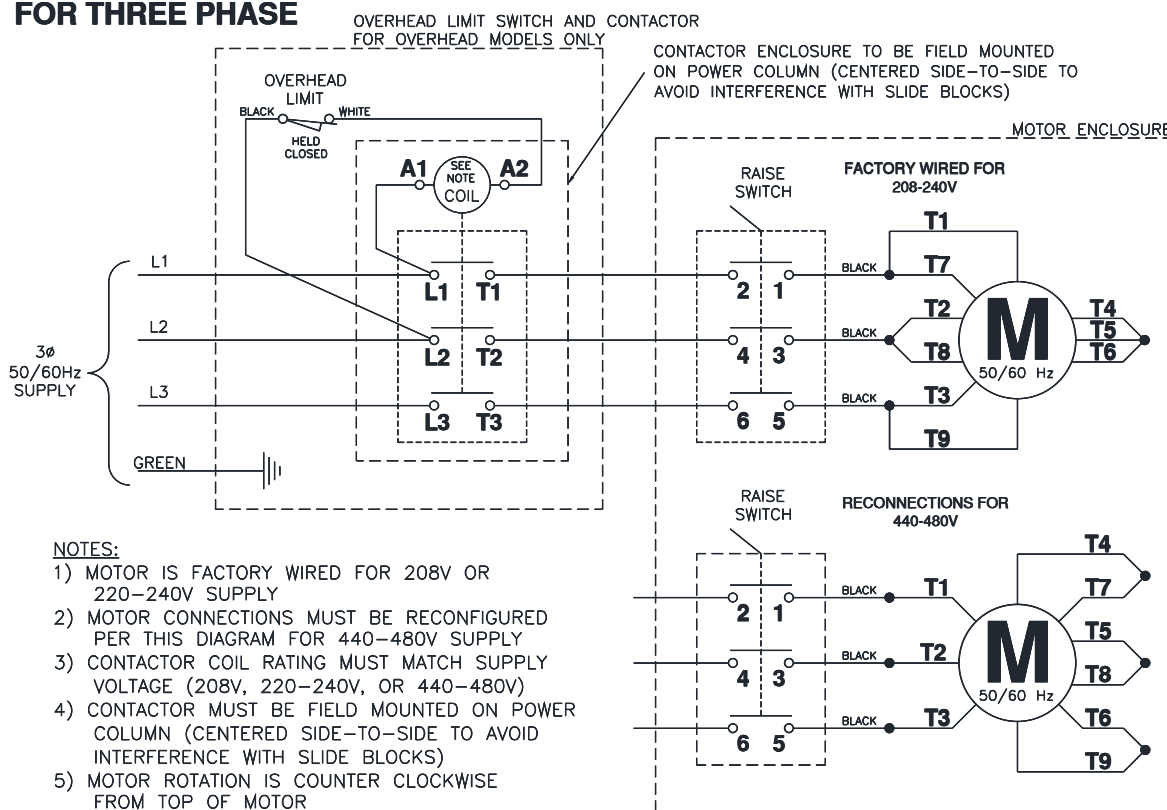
FOR THREE PHASE

OVERHEAD LIMIT SWITCH AND CONTACTOR FOR OVERHEAD MODELS ONLY

CONTACTOR ENCLOSURE TO BE FIELD MOUNTED ON POWER COLUMN (CENTERED SIDE-TO-SIDE TO AVOID INTERFERENCE WITH SLIDE BLOCKS)

MOTOR ENCLOSURE

OVERHEAD LIMIT

BLACK

WHITE

HELD CLOSED

A1

SEE NOTE COIL

A2

RAISE SWITCH

FACTORY WIRED FOR 208-240V

L1

L2

L3

3ø 50/60Hz SUPPLY

GREEN

L1 T1

L2 T2

L3 T3

2 1

4 3

6 5

BLACK

BLACK

BLACK

T1

T7

T2

T8

T3

T9

M

50/60 Hz

T4

T5

T6

RAISE SWITCH

RECONNECTIONS FOR 440-480V

2 1

4 3

6 5

BLACK

BLACK

BLACK

T1

T2

T3

M

50/60 Hz

T4

T7

T5

T8

T6

T9

NOTES:
1) MOTOR IS FACTORY WIRED FOR 208V OR 220-240V SUPPLY
2) MOTOR CONNECTIONS MUST BE RECONFIGURED PER THIS DIAGRAM FOR 440-480V SUPPLY
3) CONTACTOR COIL RATING MUST MATCH SUPPLY VOLTAGE (208V, 220-240V, OR 440-480V)
4) CONTACTOR MUST BE FIELD MOUNTED ON POWER COLUMN (CENTERED SIDE-TO-SIDE TO AVOID INTERFERENCE WITH SLIDE BLOCKS)
5) MOTOR ROTATION IS COUNTER CLOCKWISE FROM TOP OF MOTOR